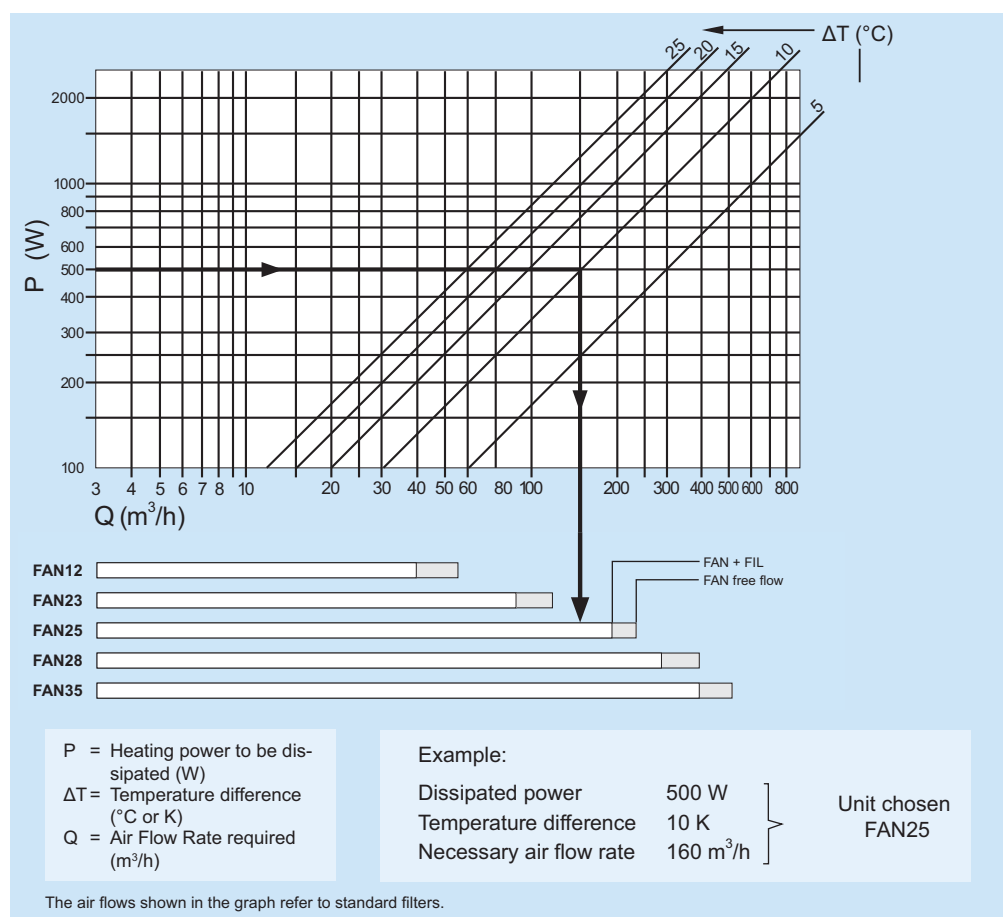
ΔT (°C)

25
20
15
10
5

P (W)

2000
1000
800
600
500
400
300
200
100

3 4 5 6 7 8 10 20 30 40 50 60 80 100 200 300 400 500 600 800

Q ($m^3$/h)

FAN12
FAN23
FAN25
FAN28
FAN35

FAN + FIL
FAN free flow

P = Heating power to be dissipated (W)
ΔT = Temperature difference (°C or K)
Q = Air Flow Rate required ($m^3$/h)

Example:

Dissipated power 500 W
Temperature difference 10 K
Necessary air flow rate 160 $m^3$/h

Unit chosen FAN25

The air flows shown in the graph refer to standard filters.